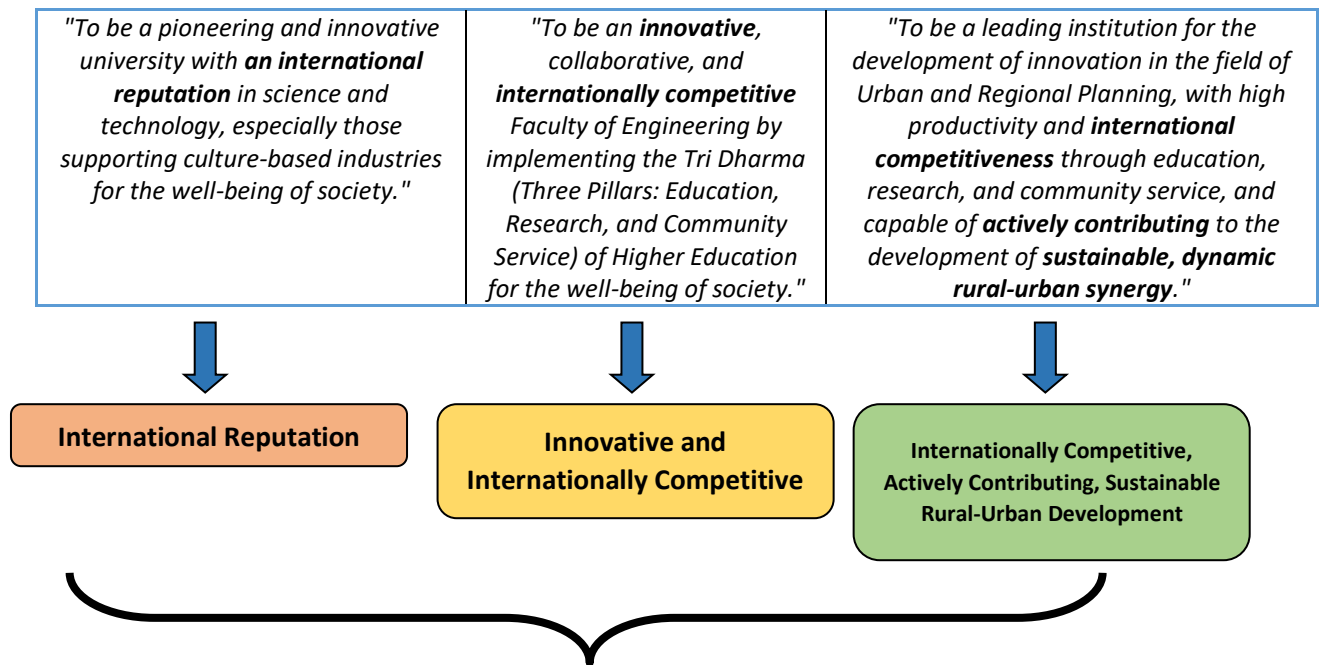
| "To be a pioneering and innovative university with an international reputation in science and technology, especially those supporting culture-based industries for the well-being of society." | "To be an innovative, collaborative, and internationally competitive Faculty of Engineering by implementing the Tri Dharma (Three Pillars: Education, Research, and Community Service) of Higher Education for the well-being of society." | "To be a leading institution for the development of innovation in the field of Urban and Regional Planning, with high productivity and international competitiveness through education, research, and community service, and capable of actively contributing to the development of sustainable, dynamic rural-urban synergy." |
|---|---|---|

International Reputation

Innovative and Internationally Competitive

Internationally Competitive, Actively Contributing, Sustainable Rural-Urban Development